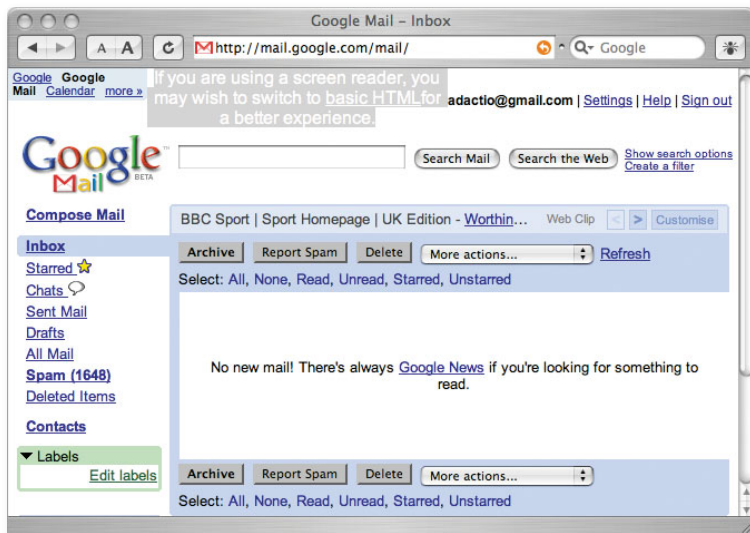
Google Mail – Inbox

A A C http://mail.google.com/mail/ Q- Google

Google Google Mail Calendar more »

If you are using a screen reader, you may wish to switch to basic HTMLfor a better experience.

adactio@gmail.com | Settings | Help | Sign out

Google Mail BETA

Search Mail Search the Web Show search options Create a filter

Compose Mail

Inbox
Starred
Chats
Sent Mail
Drafts
All Mail
Spam (1648)
Deleted Items

Contacts

▼ Labels
Edit labels

BBC Sport | Sport Homepage | UK Edition - Worthin... Web Clip < > Customise

Archive Report Spam Delete More actions... Refresh

Select: All, None, Read, Unread, Starred, Unstarred

No new mail! There's always Google News if you're looking for something to read.

Archive Report Spam Delete More actions...

Select: All, None, Read, Unread, Starred, Unstarred